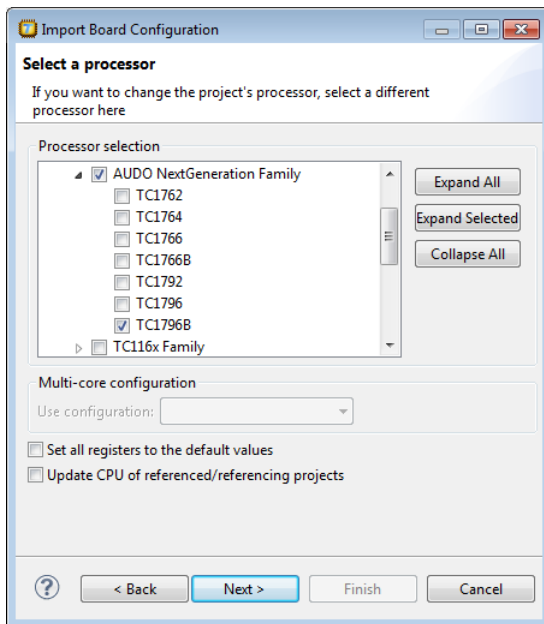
Import Board Configuration

Select a processor

If you want to change the project's processor, select a different processor here

Processor selection

AUDO NextGeneration Family
TC1762
TC1764
TC1766
TC1766B
TC1792
TC1796
TC1796B
TC116x Family

Expand All
Expand Selected
Collapse All

Multi-core configuration
Use configuration:

Set all registers to the default values
Update CPU of referenced/referencing projects

?
< Back
Next >
Finish
Cancel